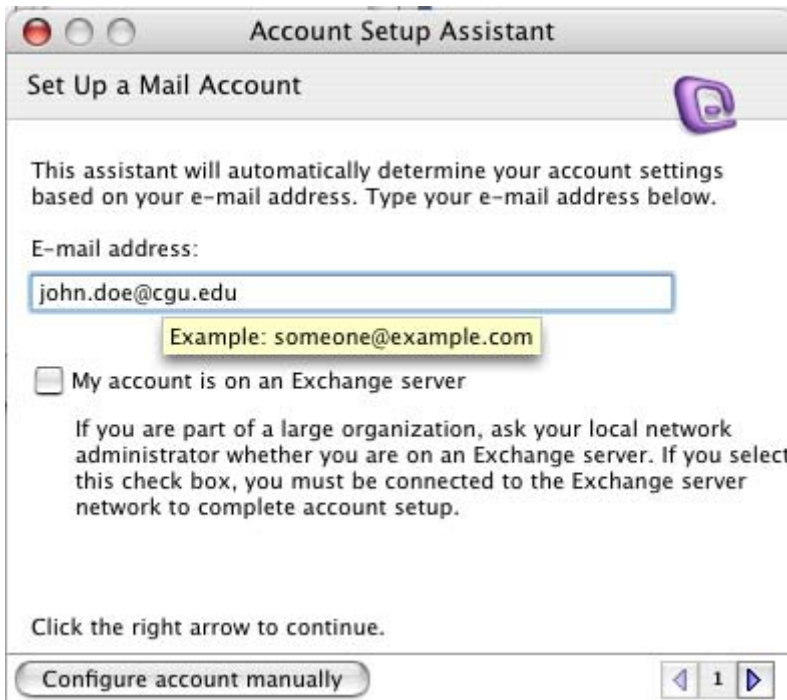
Account Setup Assistant

Set Up a Mail Account

This assistant will automatically determine your account settings based on your e-mail address. Type your e-mail address below.

E-mail address:

john.doe@cgu.edu

Example: someone@example.com

My account is on an Exchange server

If you are part of a large organization, ask your local network administrator whether you are on an Exchange server. If you select this check box, you must be connected to the Exchange server network to complete account setup.

Click the right arrow to continue.

Configure account manually

1